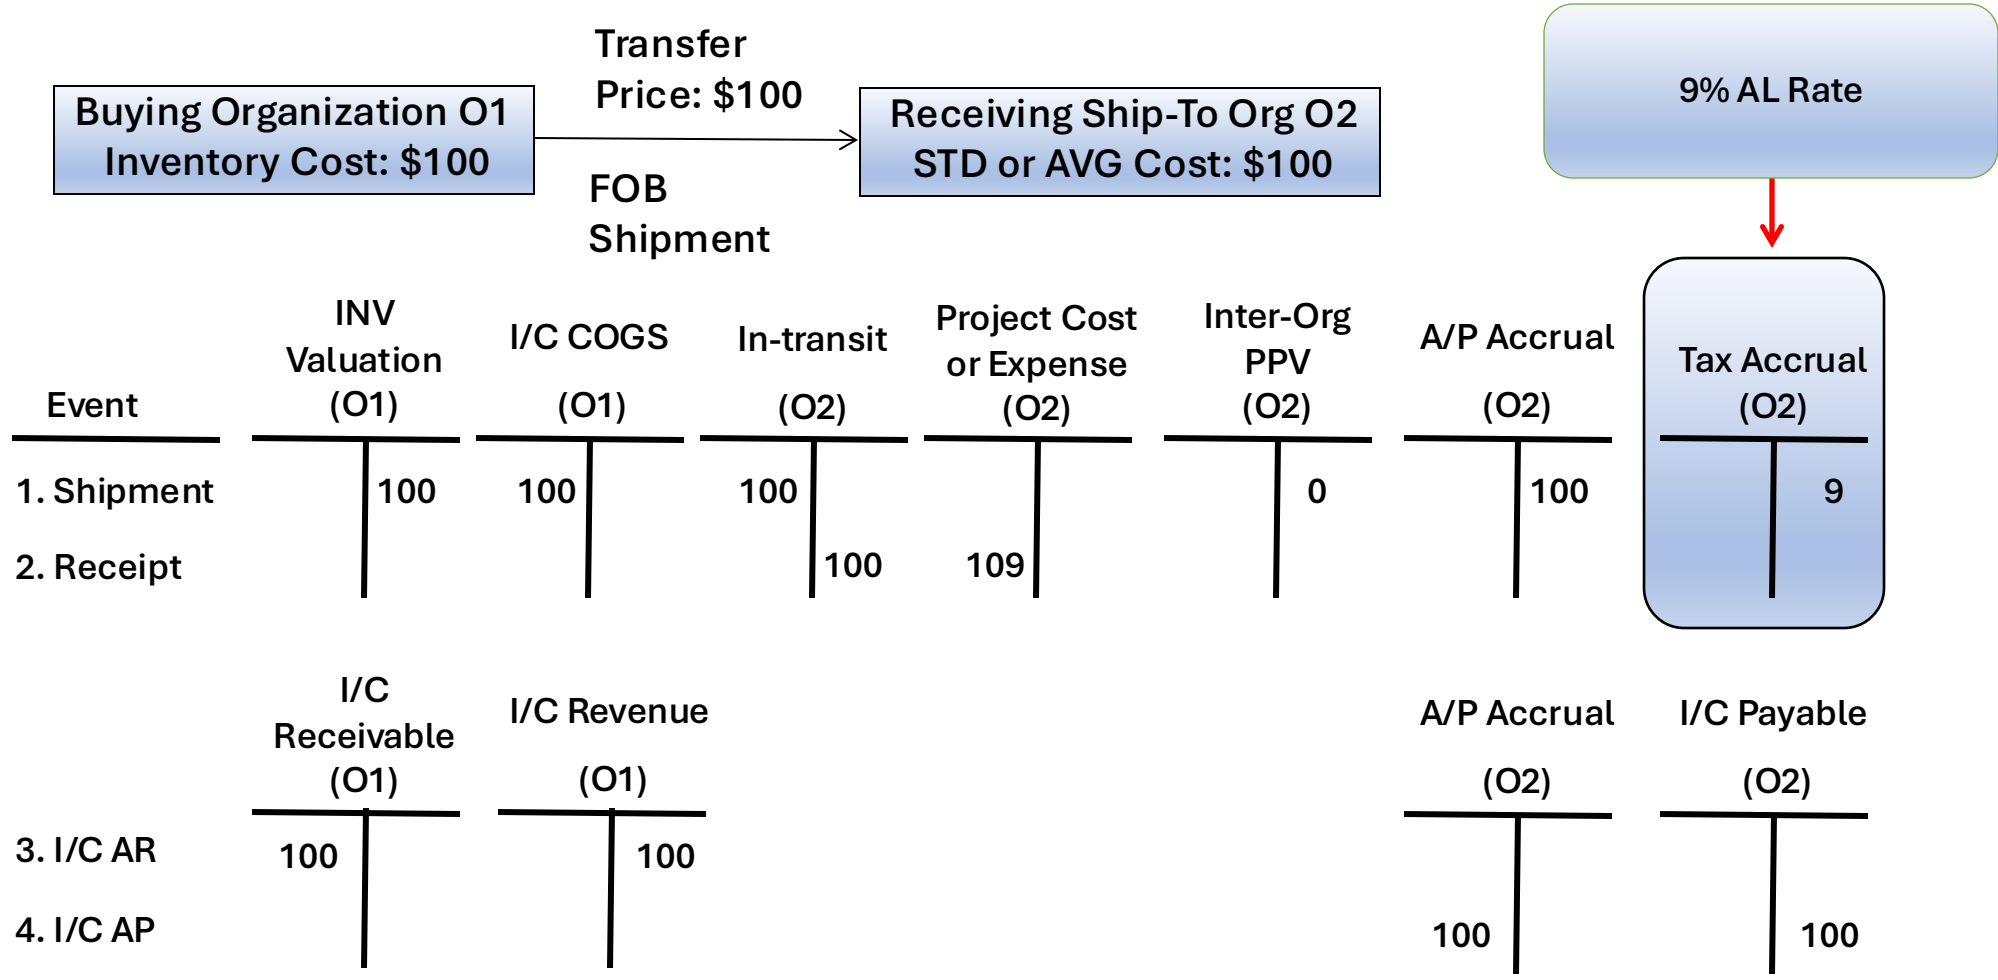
Buying Organization O1
Inventory Cost: $100

Transfer Price: $100

FOB Shipment

Receiving Ship-To Org O2
STD or AVG Cost: $100

9% AL Rate

| Event | INV Valuation (O1) | | I/C COGS (O1) | | In-transit (O2) | | Project Cost or Expense (O2) | | Inter-Org PPV (O2) | | A/P Accrual (O2) | | Tax Accrual (O2) | |
|---|---|---|---|---|---|---|---|---|---|---|---|---|---|---|
| 1. Shipment | | 100 | 100 | | 100 | | | | | 0 | | 100 | | 9 |
| 2. Receipt | | | | | | 100 | 109 | | | | | | | |

| | I/C Receivable (O1) | | I/C Revenue (O1) | | A/P Accrual (O2) | | I/C Payable (O2) | |
|---|---|---|---|---|---|---|---|---|
| 3. I/C AR | 100 | | | 100 | | | | |
| 4. I/C AP | | | | | 100 | | | 100 |